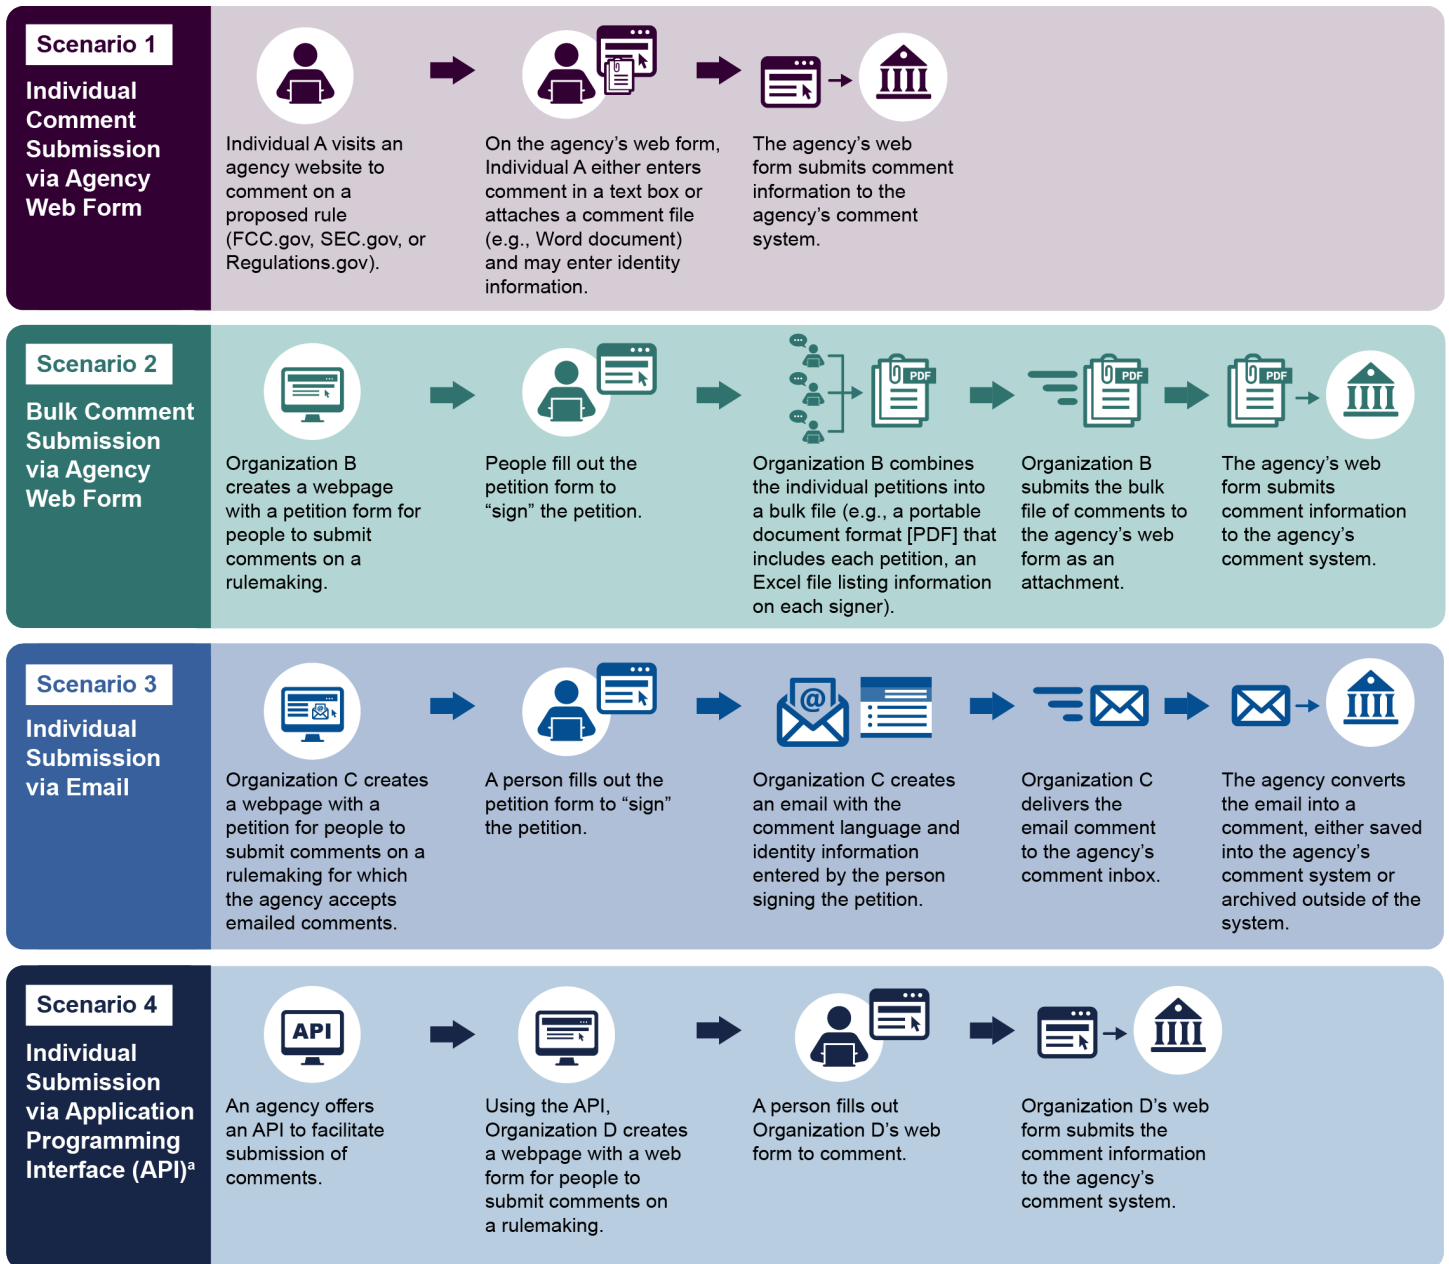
Scenario 1

Individual Comment Submission via Agency Web Form

Individual A visits an agency website to comment on a proposed rule (FCC.gov, SEC.gov, or Regulations.gov).

On the agency's web form, Individual A either enters comment in a text box or attaches a comment file (e.g., Word document) and may enter identity information.

The agency's web form submits comment information to the agency's comment system.

Scenario 2

Bulk Comment Submission via Agency Web Form

Organization B creates a webpage with a petition form for people to submit comments on a rulemaking.

People fill out the petition form to "sign" the petition.

PDF

Organization B combines the individual petitions into a bulk file (e.g., a portable document format [PDF] that includes each petition, an Excel file listing information on each signer).

PDF

Organization B submits the bulk file of comments to the agency's web form as an attachment.

PDF

The agency's web form submits comment information to the agency's comment system.

Scenario 3

Individual Submission via Email

Organization C creates a webpage with a petition for people to submit comments on a rulemaking for which the agency accepts emailed comments.

A person fills out the petition form to "sign" the petition.

@

Organization C creates an email with the comment language and identity information entered by the person signing the petition.

Organization C delivers the email comment to the agency's comment inbox.

The agency converts the email into a comment, either saved into the agency's comment system or archived outside of the system.

Scenario 4

Individual Submission via Application Programming Interface (API)$^a$

API

An agency offers an API to facilitate submission of comments.

Using the API, Organization D creates a webpage with a web form for people to submit comments on a rulemaking.

A person fills out Organization D's web form to comment.

Organization D's web form submits the comment information to the agency's comment system.